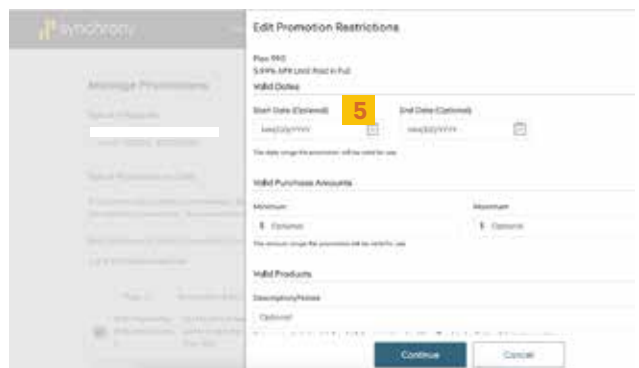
synchrony

Manage Promotions

Edit Promotion Restrictions

Plan 990
5.99% APR Until Paid in Full

Valid Dates

5

Start Date (Optional)
MM/DD/YYYY

End Date (Optional)
MM/DD/YYYY

The date range the promotion will be valid for use

Valid Purchase Amounts

Minimum
$ Optional

Maximum
$ Optional

The amount range the promotion will be valid for use

Valid Products

Description/Notes
Optional

Continue

Cancel